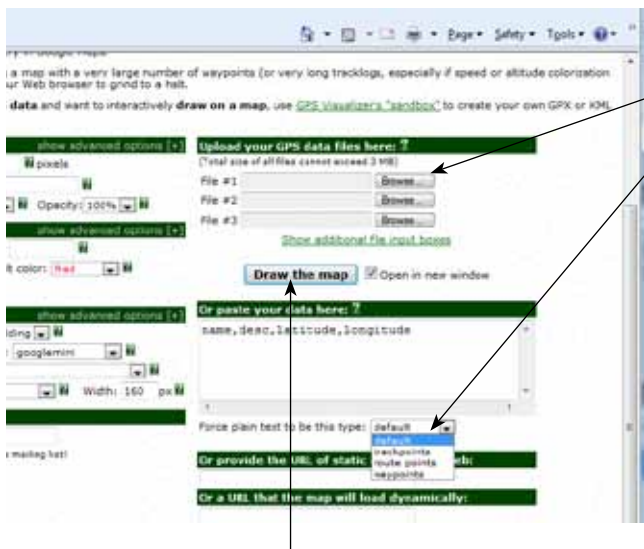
Page ▾ Safety ▾ Tools ▾

a map with a very large number of waypoints (or very long tracklogs, especially if speed or altitude colorization ur Web browser to grind to a halt.

data and want to interactively draw on a map, use GPS Visualizer's "sandbox" to create your own GPX or KML

show advanced options [+]

pixels

Opacity: 100%

show advanced options [+]

t color: Red

show advanced options [+]

lding

googlemini

Width: 160 px

mailing list!

Upload your GPS data files here: ?

(Total size of all files cannot exceed 3 MB)

File #1 Browse...

File #2 Browse...

File #3 Browse...

Show additional file input boxes

Draw the map

Open in new window

Or paste your data here: ?

name,desc,latitude,longitude

Force plain text to be this type: default

default

trackpoints

route points

waypoints

Or provide the URL of static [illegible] eb:

Or a URL that the map will load dynamically: